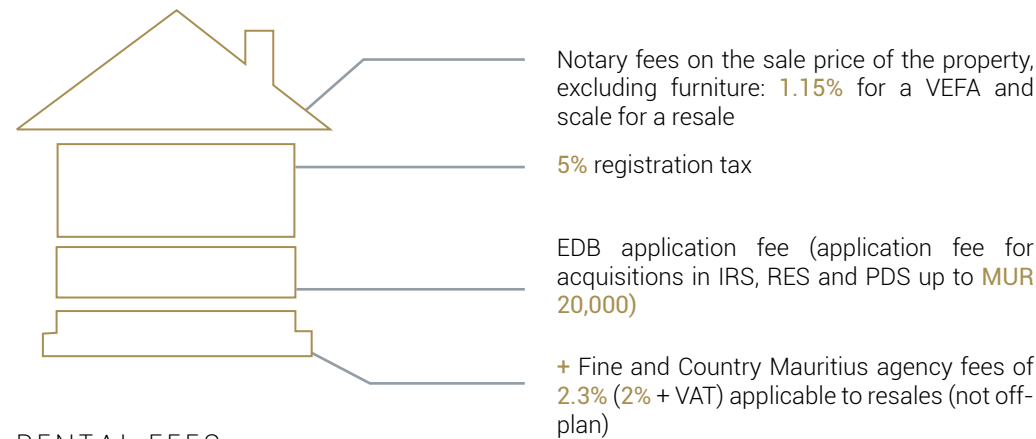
Notary fees on the sale price of the property, excluding furniture: 1.15% for a VEFA and scale for a resale

5% registration tax

EDB application fee (application fee for acquisitions in IRS, RES and PDS up to MUR 20,000)

+ Fine and Country Mauritius agency fees of 2.3% (2% + VAT) applicable to resales (not off-plan)

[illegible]